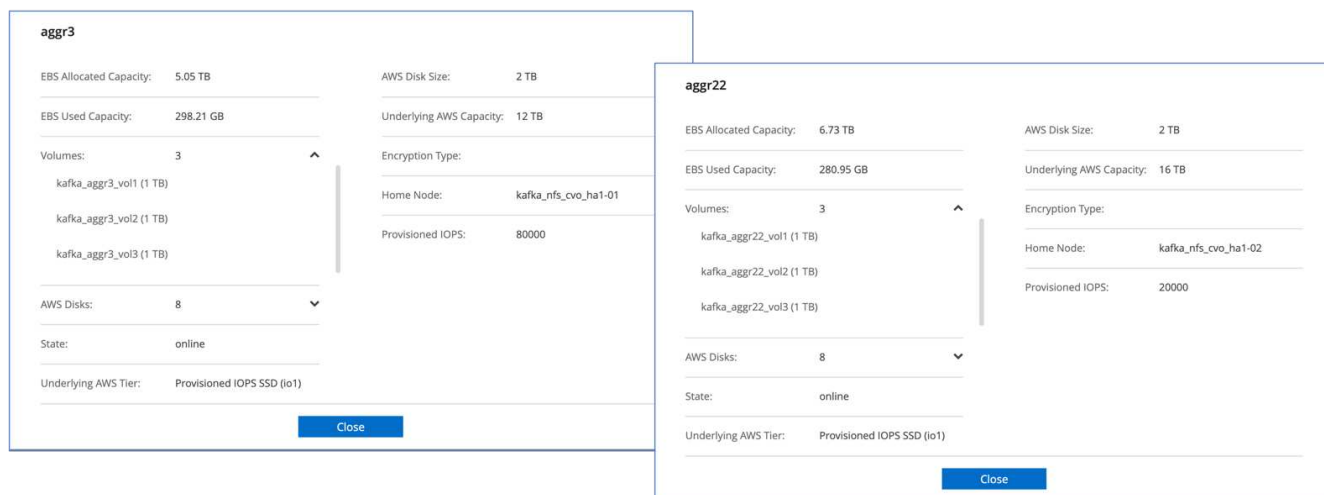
aggr3

EBS Allocated Capacity: 5.05 TB

EBS Used Capacity: 298.21 GB

Volumes: 3

kafka_aggr3_vol1 (1 TB)

kafka_aggr3_vol2 (1 TB)

kafka_aggr3_vol3 (1 TB)

AWS Disks: 8

State: online

Underlying AWS Tier: Provisioned IOPS SSD (io1)

AWS Disk Size: 2 TB

Underlying AWS Capacity: 12 TB

Encryption Type:

Home Node: kafka_nfs_cvo_ha1-01

Provisioned IOPS: 80000

Close

aggr22

EBS Allocated Capacity: 6.73 TB

EBS Used Capacity: 280.95 GB

Volumes: 3

kafka_aggr22_vol1 (1 TB)

kafka_aggr22_vol2 (1 TB)

kafka_aggr22_vol3 (1 TB)

AWS Disks: 8

State: online

Underlying AWS Tier: Provisioned IOPS SSD (io1)

AWS Disk Size: 2 TB

Underlying AWS Capacity: 16 TB

Encryption Type:

Home Node: kafka_nfs_cvo_ha1-02

Provisioned IOPS: 20000

Close